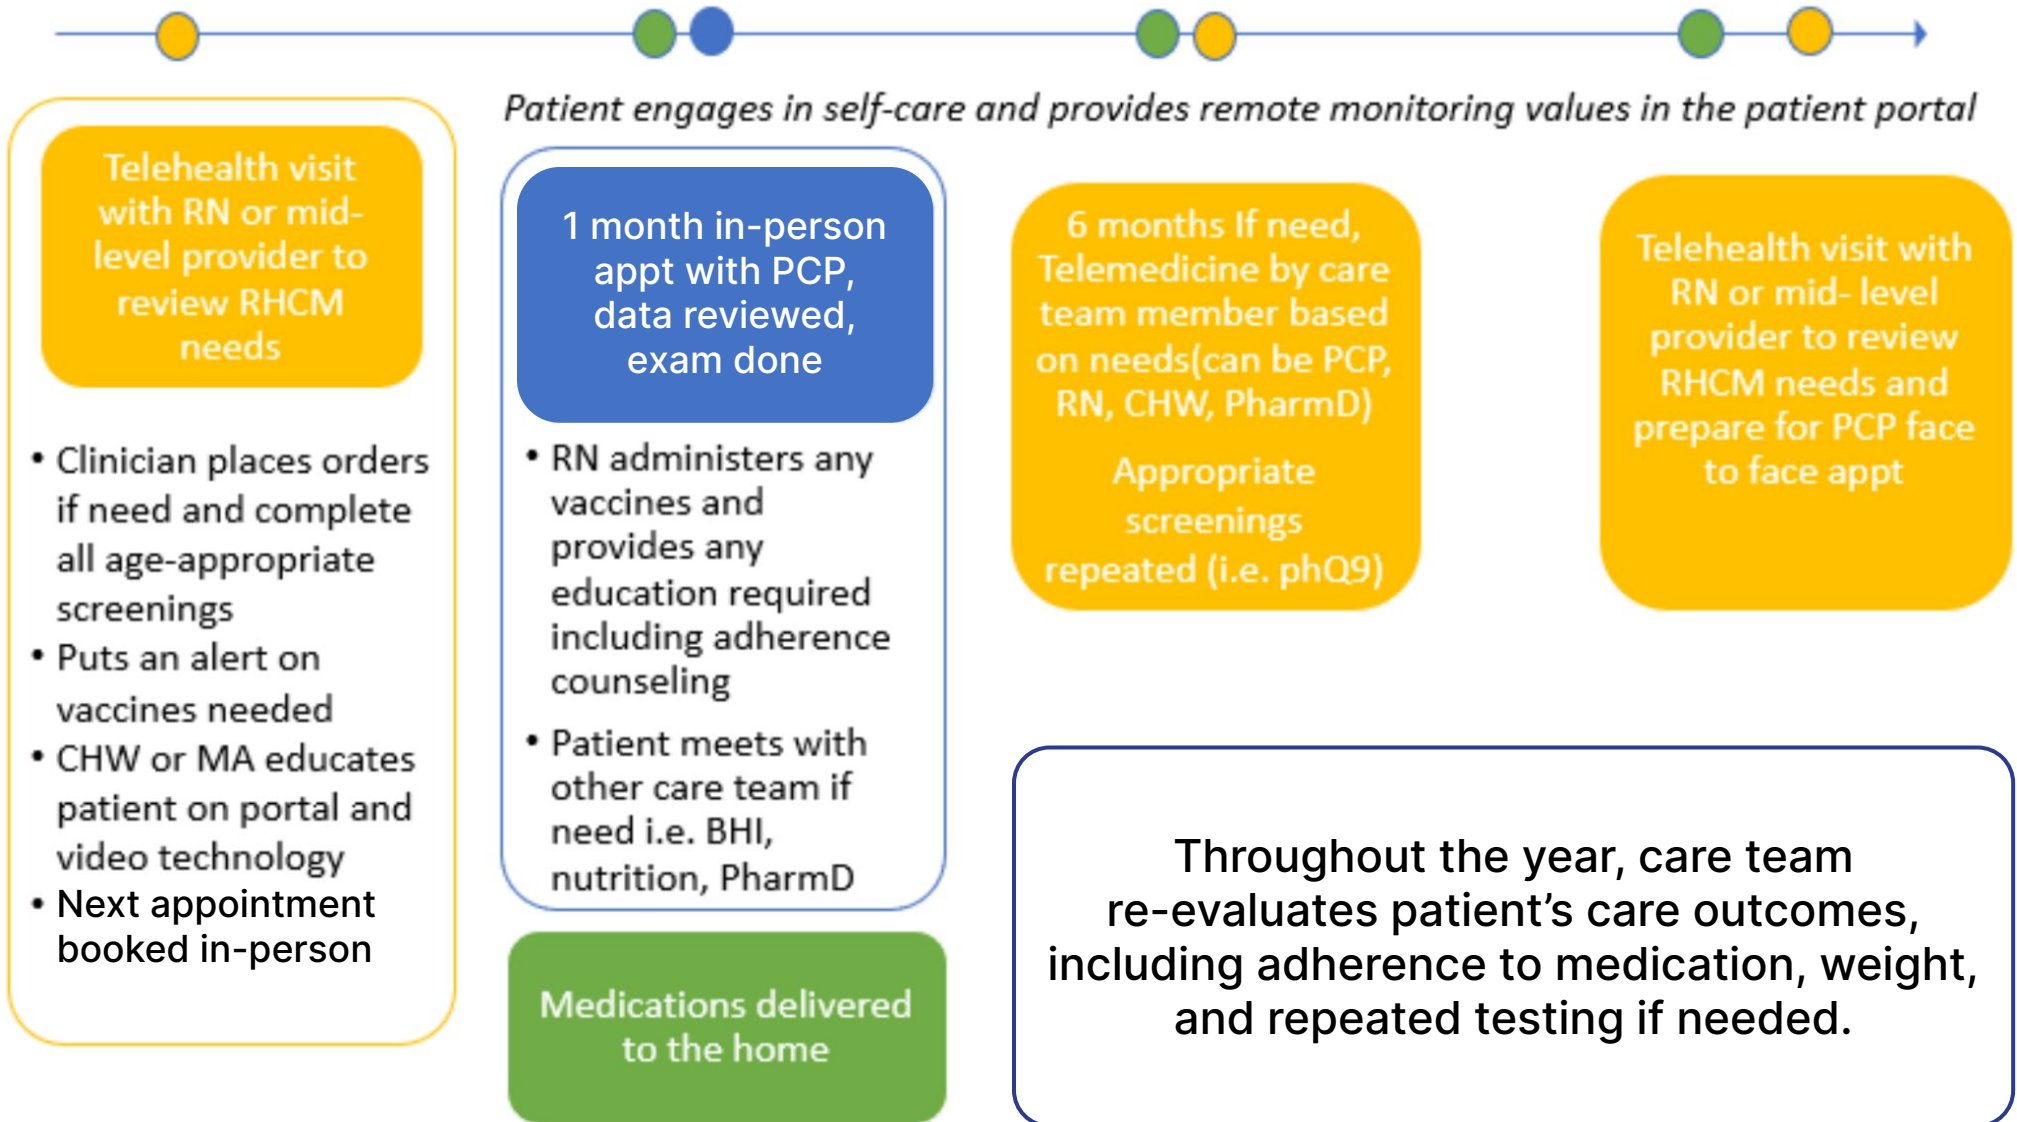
Patient engages in self-care and provides remote monitoring values in the patient portal

Telehealth visit with RN or mid-level provider to review RHCM needs

• Clinician places orders if need and complete all age-appropriate screenings
• Puts an alert on vaccines needed
• CHW or MA educates patient on portal and video technology
• Next appointment booked in-person

1 month in-person appt with PCP, data reviewed, exam done

• RN administers any vaccines and provides any education required including adherence counseling
• Patient meets with other care team if need i.e. BHI, nutrition, PharmD

Medications delivered to the home

6 months If need, Telemedicine by care team member based on needs(can be PCP, RN, CHW, PharmD)

Appropriate screenings repeated (i.e. phQ9)

Telehealth visit with RN or mid- level provider to review RHCM needs and prepare for PCP face to face appt

Throughout the year, care team re-evaluates patient's care outcomes, including adherence to medication, weight, and repeated testing if needed.